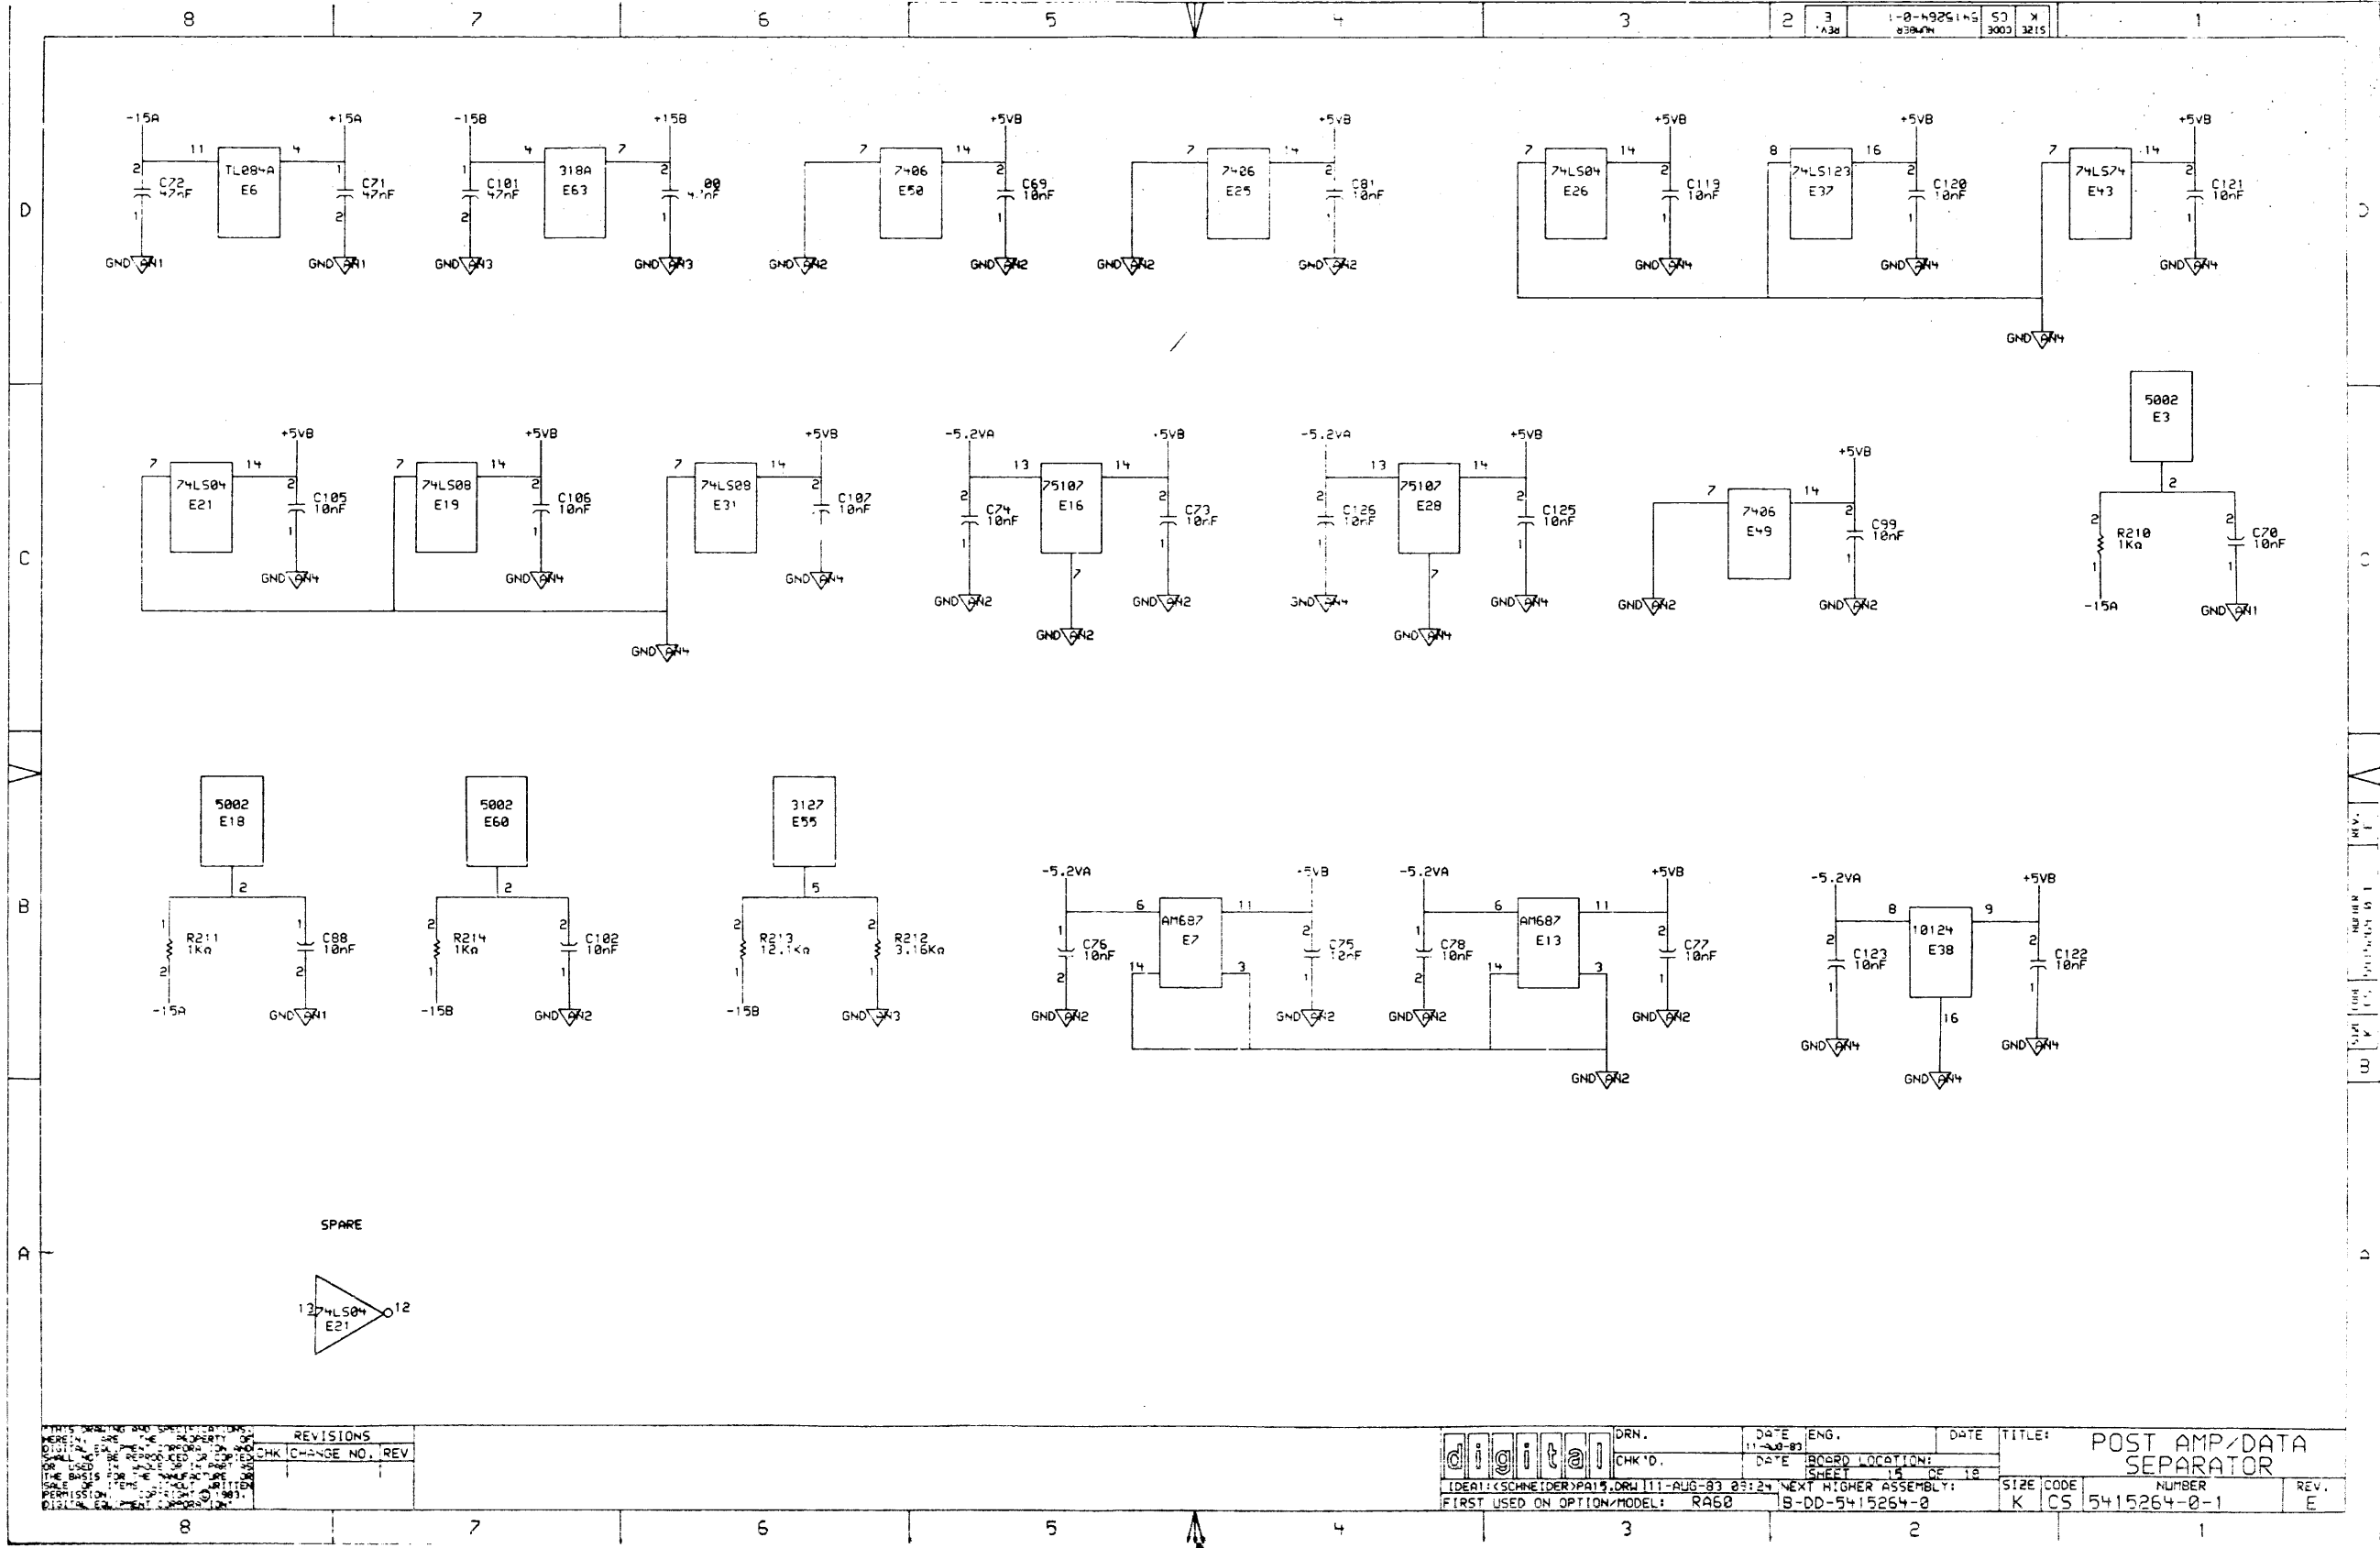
8 7 6 5 4 3 2 1

E REV. 5415264-0-1 NUMBER CS CODE K SIZE

D

-15A 11 TL084A E6 4 +15A
2 C72 47nF 1 GND AN1
1 C71 47nF 2 GND AN1

-15B 4 318A E63 7 +15B
1 C101 47nF 2 GND AN3
2 C100 4.7nF 1 GND AN3

7 7406 E50 14 +5VB
GND AN2
2 C69 10nF 1 GND AN2

7 7406 E25 14 +5VB
GND AN2
2 C81 10nF GND AN2

7 74LS04 E26 14 +5VB
2 C119 10nF 1 GND AN4

8 74LS123 E37 16 +5VB
2 C120 10nF 1 GND AN4

7 74LS74 E43 14 +5VB
2 C121 10nF 1 GND AN4

GND AN4

C

7 74LS04 E21 14 +5VB
2 C105 10nF 1 GND AN4

7 74LS08 E19 14 +5VB
2 C106 10nF 1 GND AN4

7 74LS08 E31 14 +5VB
2 C107 10nF GND AN4

GND AN4

-5.2VA 13 75107 E16 14 +5VB
2 C74 10nF 1 GND AN2
7 GND AN2
2 C73 10nF 1 GND AN2

-5.2VA 13 75107 E28 14 +5VB
2 C126 10nF 1 GND AN4
7 GND AN4
2 C125 10nF 1 GND AN4

7 7406 E49 14 +5VB
GND AN2
2 C99 10nF 1 GND AN2

5002 E3
2
2 R210 1KΩ 1 -15A
2 C70 10nF 1 GND AN1

B

5002 E18
2
1 R211 1KΩ 2 -15A
1 C88 10nF 2 GND AN1

5002 E60
2
2 R214 1KΩ 1 -15B
2 C102 10nF 1 GND AN2

3127 E55
5
2 R213 12.1KΩ 1 -15B
2 R212 3.16KΩ 1 GND AN3

-5.2VA 6 AM687 E7 11 +5VB
1 C76 10nF 2 GND AN2
14 3
2 C75 10nF 1 GND AN2

-5.2VA 6 AM687 E13 11 +5VB
1 C78 10nF 2 GND AN2
14 3
2 C77 10nF 1 GND AN2

GND AN2

-5.2VA 8 10124 E38 9 +5VB
2 C123 10nF 1 GND AN4
16 GND AN4
2 C122 10nF 1 GND AN4

A

SPARE

13 74LS04 E21 12

THIS DRAWING AND SPECIFICATIONS, HEREIN, ARE THE PROPERTY OF DIGITAL EQUIPMENT CORPORATION AND SHALL NOT BE REPRODUCED OR COPIED OR USED IN WHOLE OR IN PART AS THE BASIS FOR THE MANUFACTURE OR SALE OF ITEMS WITHOUT WRITTEN PERMISSION. COPYRIGHT © 1983, DIGITAL EQUIPMENT CORPORATION.

| REVISIONS | | |
|---|---|---|
| CHK | CHANGE NO. | REV |

digital
DRN. DATE 11-AUG-83 ENG. DATE
CHK'D. DATE BOARD LOCATION:
SHEET 15 OF 18
[DEA1:<SCHNEIDER>PA15.DRW 11-AUG-83 09:24 NEXT HIGHER ASSEMBLY:
FIRST USED ON OPTION/MODEL: RA60 B-DD-5415264-0

TITLE: POST AMP/DATA SEPARATOR
SIZE K CODE CS NUMBER 5415264-0-1 REV. E

8 7 6 5 4 3 2 1